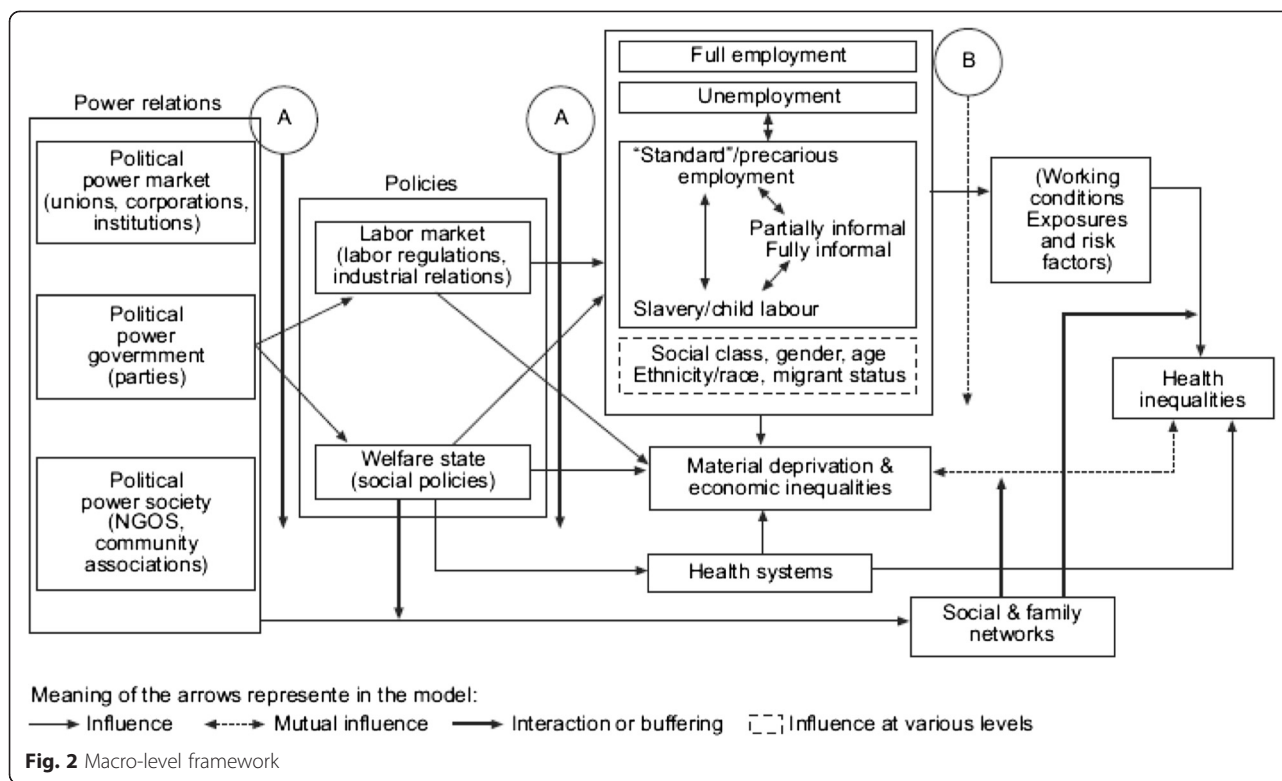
Power relations

A

Political power market (unions, corporations, institutions)

Political power govermment (parties)

Political power society (NGOS, community associations)

Policies

A

Labor market (labor regulations, industrial relations)

Welfare state (social policies)

Full employment

Unemployment

B

"Standard"/precarious employment

Partially informal
Fully informal

Slavery/child labour

Social class, gender, age
Ethnicity/race, migrant status

(Working conditions Exposures and risk factors)

Health inequalities

Material deprivation & economic inequalities

Health systems

Social & family networks

Meaning of the arrows represente in the model:
Influence   Mutual influence   Interaction or buffering   Influence at various levels

Fig. 2 Macro-level framework